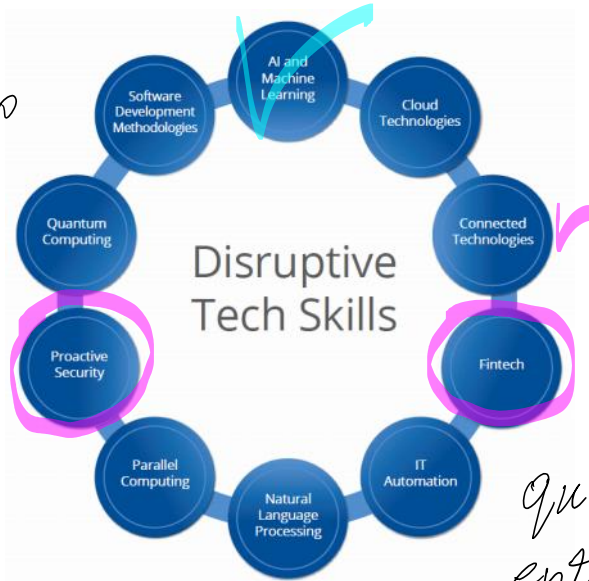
AI and Machine Learning

Cloud Technologies

Connected Technologies

Fintech

IT Automation

Natural Language Processing

Parallel Computing

Proactive Security

Quantum Computing

Software Development Methodologies

Disruptive Tech Skills

qu
en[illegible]